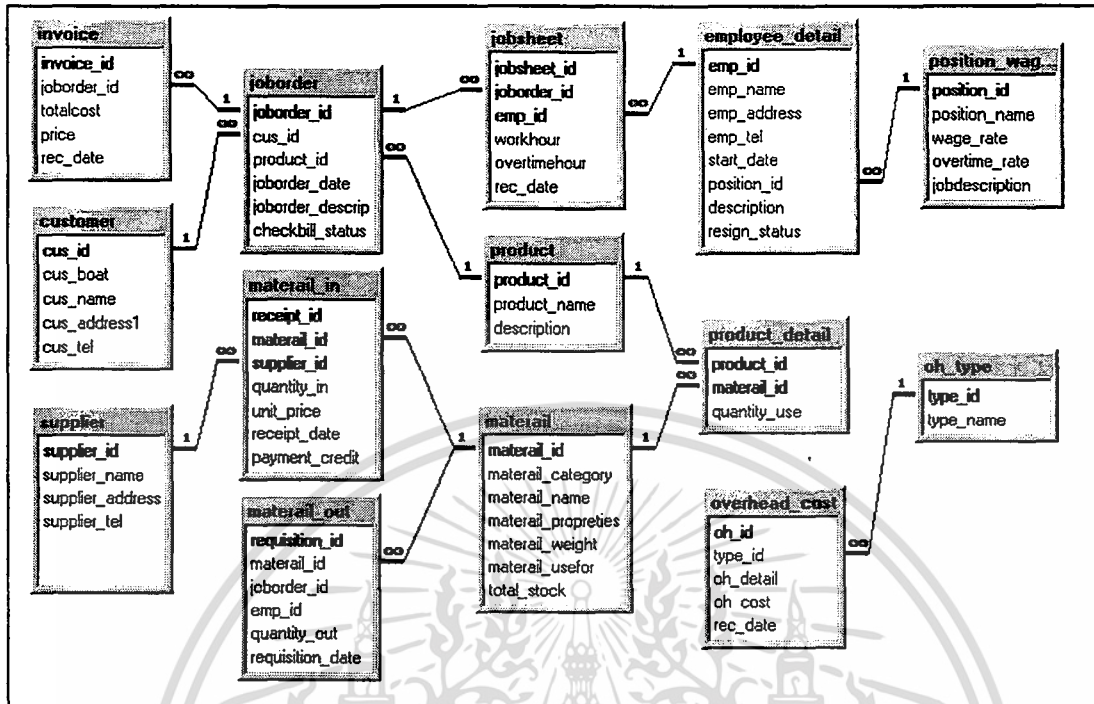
invoice
invoice_id
joborder_id
totalcost
price
rec_date

joborder
joborder_id
cus_id
product_id
joborder_date
joborder_descrip
checkbill_status

jobsheet
jobsheet_id
joborder_id
emp_id
workhour
overtimehour
rec_date

employee_detail
emp_id
emp_name
emp_address
emp_tel
start_date
position_id
description
resign_status

position_wag...
position_id
position_name
wage_rate
overtime_rate
jobdescription

customer
cus_id
cus_boat
cus_name
cus_address1
cus_tel

materail_in
receipt_id
materail_id
supplier_id
quantity_in
unit_price
receipt_date
payment_credit

product
product_id
product_name
description

product_detail
product_id
materail_id
quantity_use

oh_type
type_id
type_name

supplier
supplier_id
supplier_name
supplier_address
supplier_tel

materail
materail_id
materail_category
materail_name
materail_propreties
materail_weight
materail_usefor
total_stock

materail_out
requisition_id
materail_id
joborder_id
emp_id
quantity_out
requisition_date

overhead_cost
oh_id
type_id
oh_detail
oh_cost
rec_date

1 ∞ 1 ∞ 1 ∞ 1 ∞ 1 ∞ 1 ∞ 1 ∞ 1 ∞ 1 ∞ 1 ∞ 1 ∞